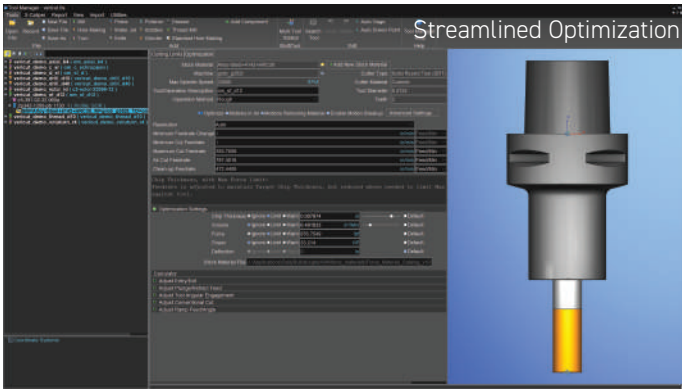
Streamlined Optimization

Tool Manager

Setting Limits | Optimization

Stock Material

Machine

Max Spindle Speed

Tool/Operation Description

Operation Method

Add New Stock Material

Cutter Type

Cutter Material

Tool Diameter

Teeth

Optimize

Advanced Settings

Resolution

Minimum Feedrate Change

Minimum Cut Feedrate

Maximum Cut Feedrate

Air Cut Feedrate

Clean-up Feedrate

Optimization Settings

Chip Thickness

Engage

Pulse

Power

Deflection

Default

Calculator

Adjust Entry/Exit

Adjust Plunge/Retract Feed

Adjust Tool Angular Engagement

Adjust Conventional Cut

Adjust Ramp Feedrate

Coordinate Systems